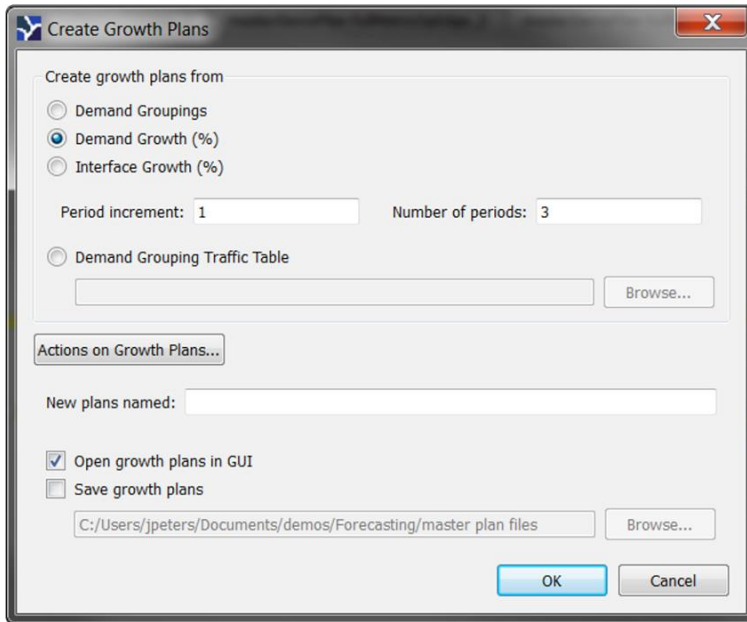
Create Growth Plans

Create growth plans from

Demand Groupings

Demand Growth (%)

Interface Growth (%)

Period increment: 1

Number of periods: 3

Demand Grouping Traffic Table

Browse...

Actions on Growth Plans...

New plans named:

Open growth plans in GUI

Save growth plans

C:/Users/jpeters/Documents/demos/Forecasting/master plan files

Browse...

OK

Cancel